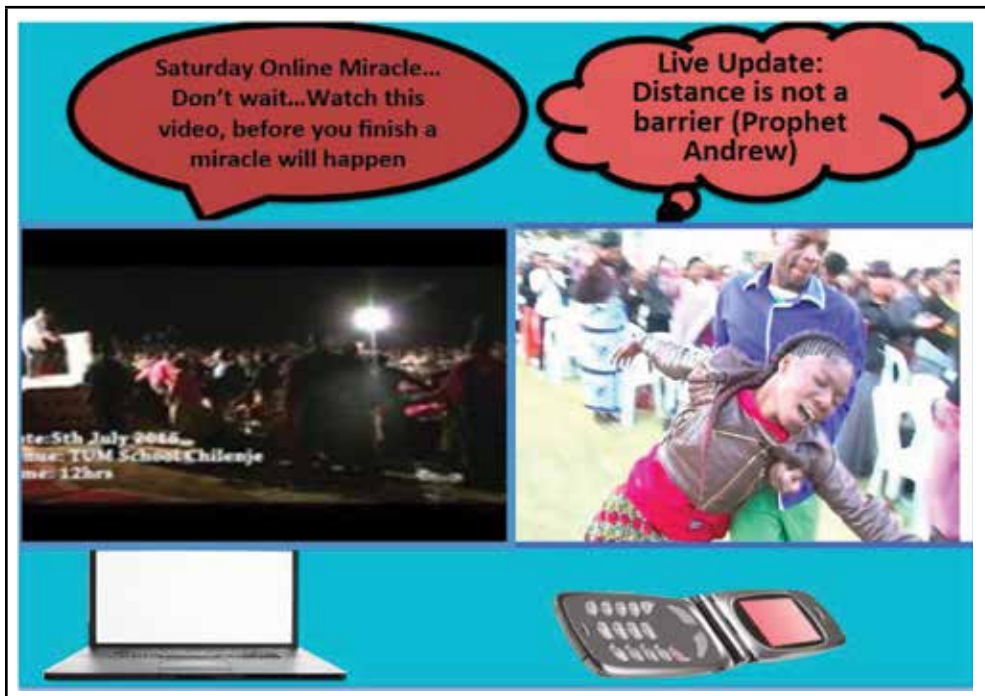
Saturday Online Miracle... Don't wait...Watch this video, before you finish a miracle will happen

Live Update: Distance is not a barrier (Prophet Andrew)

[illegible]te:5th July 20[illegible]
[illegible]ue: TUM School Chilenje
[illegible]me: 12hrs